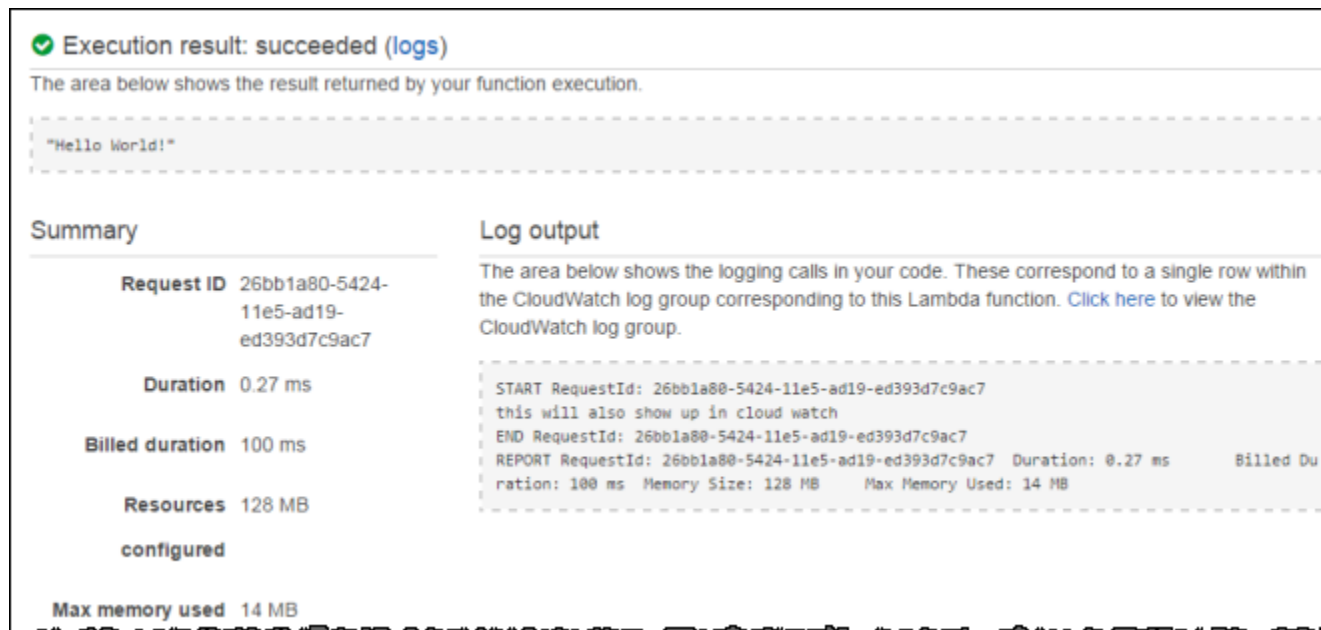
Execution result: succeeded (logs)

The area below shows the result returned by your function execution.

"Hello World!"

Summary

| | |
|---|---|
| Request ID | 26bb1a80-5424-11e5-ad19-ed393d7c9ac7 |
| Duration | 0.27 ms |
| Billed duration | 100 ms |
| Resources configured | 128 MB |
| Max memory used | 14 MB |

Log output

The area below shows the logging calls in your code. These correspond to a single row within the CloudWatch log group corresponding to this Lambda function. Click here to view the CloudWatch log group.

START RequestId: 26bb1a80-5424-11e5-ad19-ed393d7c9ac7
this will also show up in cloud watch
END RequestId: 26bb1a80-5424-11e5-ad19-ed393d7c9ac7
REPORT RequestId: 26bb1a80-5424-11e5-ad19-ed393d7c9ac7 Duration: 0.27 ms Billed Duration: 100 ms Memory Size: 128 MB Max Memory Used: 14 MB

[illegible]